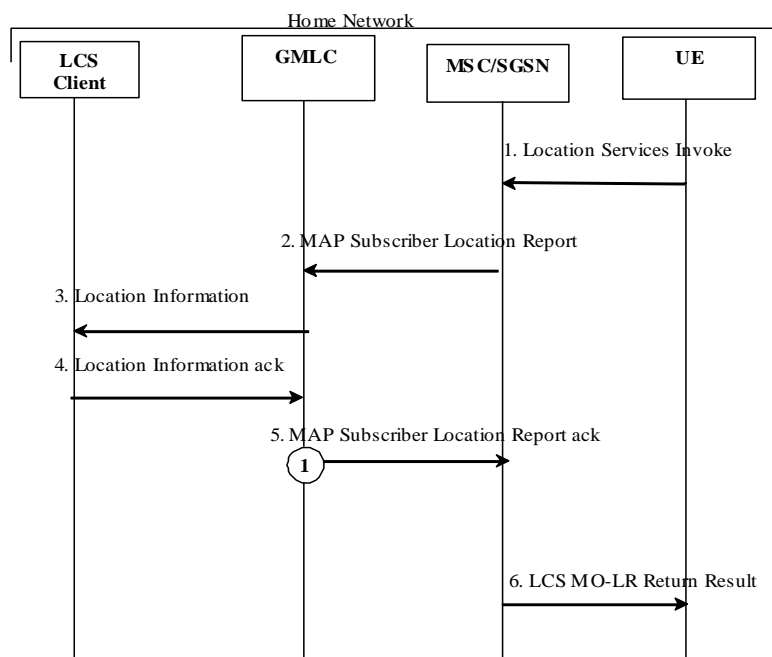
Home Network

LCS Client

GMLC

MSC/SGSN

UE

1. Location Services Invoke

2. MAP Subscriber Location Report

3. Location Information

4. Location Information ack

5. MAP Subscriber Location Report ack

1

6. LCS MO-LR Return Result